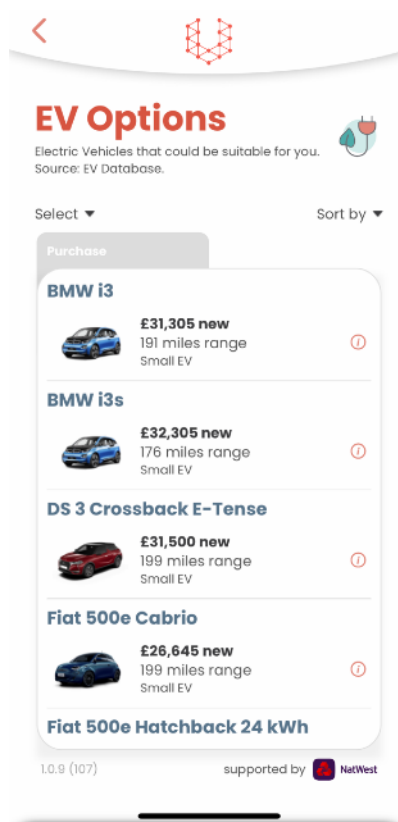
EV Options

Electric Vehicles that could be suitable for you.
Source: EV Database.

Select

Sort by

Purchase

BMW i3

£31,305 new
191 miles range
Small EV

BMW i3s

£32,305 new
176 miles range
Small EV

DS 3 Crossback E-Tense

£31,500 new
199 miles range
Small EV

Fiat 500e Cabrio

£26,645 new
199 miles range
Small EV

Fiat 500e Hatchback 24 kWh

1.0.9 (107)

supported by NatWest